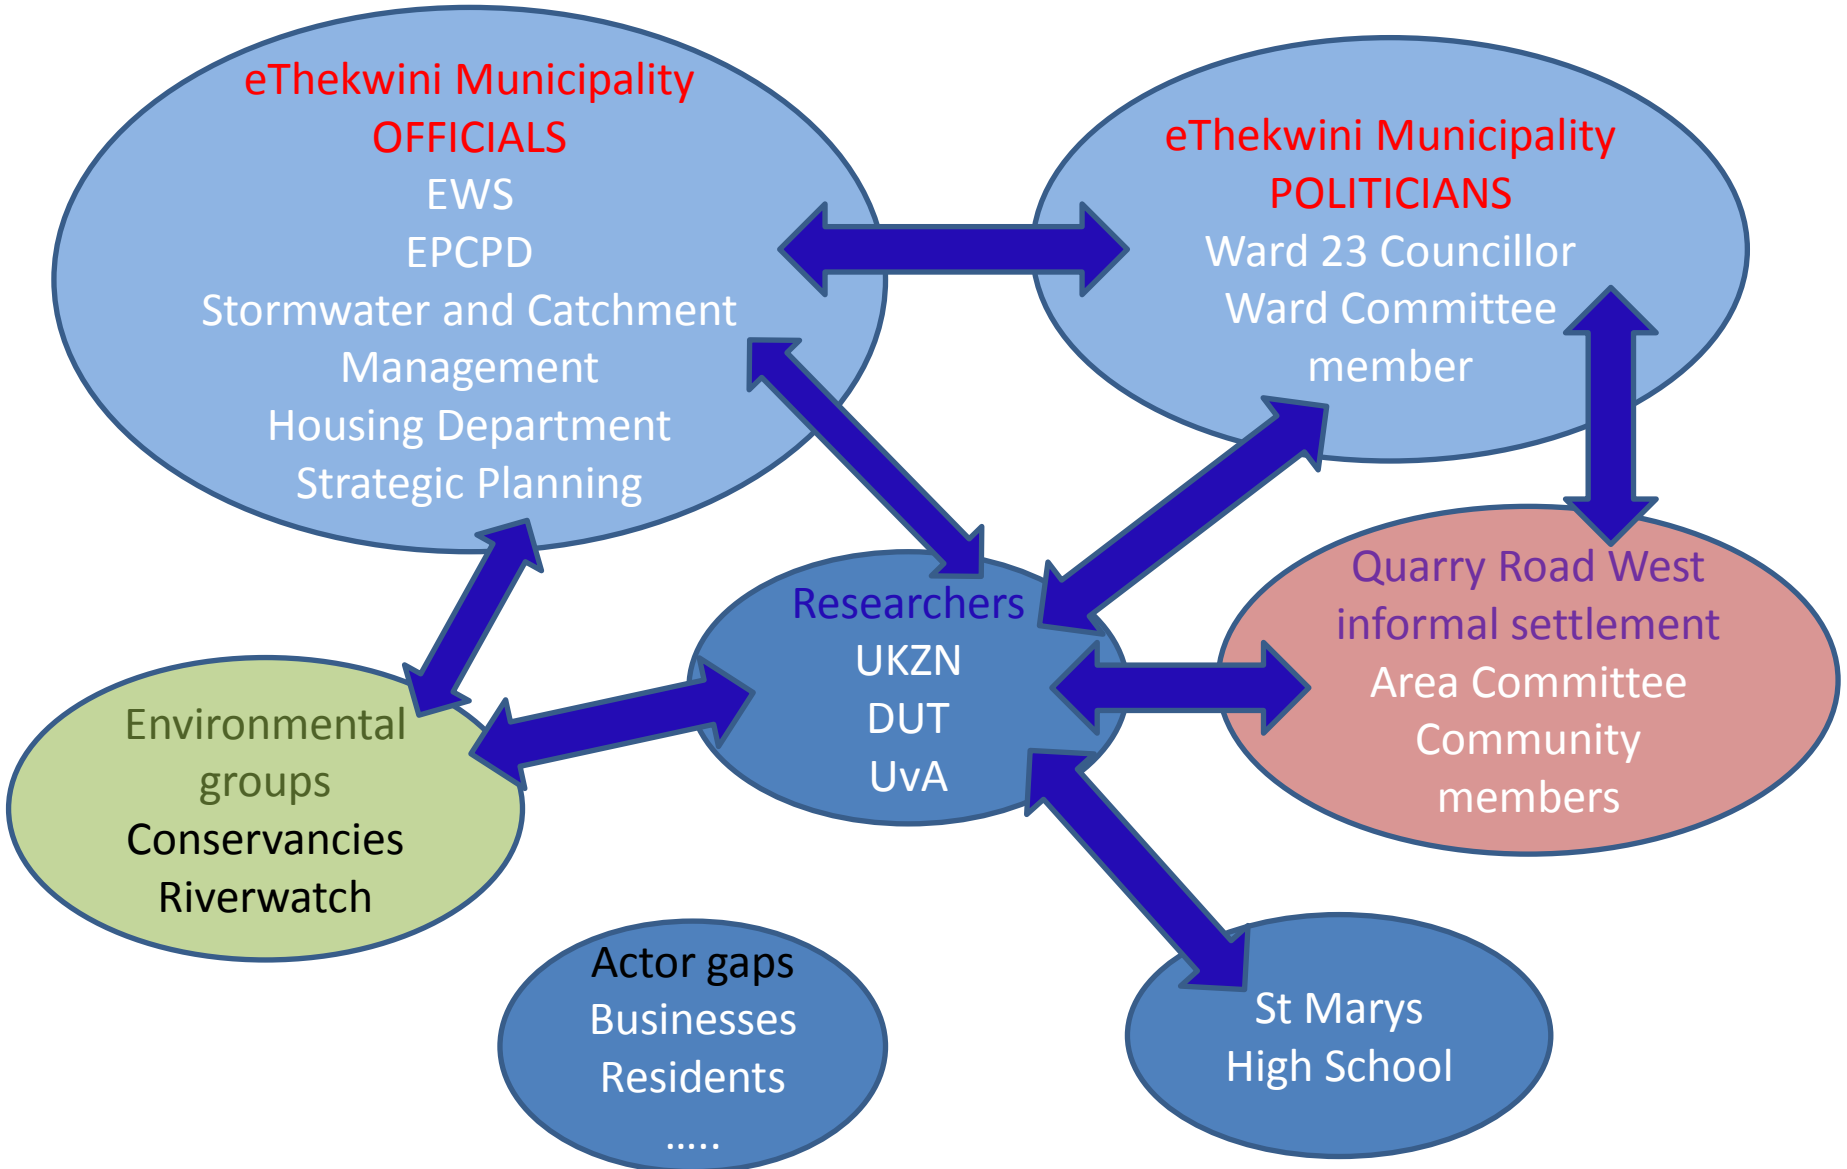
eThekwini Municipality
OFFICIALS
EWS
EPCPD
Stormwater and Catchment Management
Housing Department
Strategic Planning

eThekwini Municipality
POLITICIANS
Ward 23 Councillor
Ward Committee member

Researchers
UKZN
DUT
UvA

Quarry Road West informal settlement
Area Committee
Community members

Environmental groups
Conservancies
Riverwatch

Actor gaps
Businesses
Residents
.....

St Marys High School